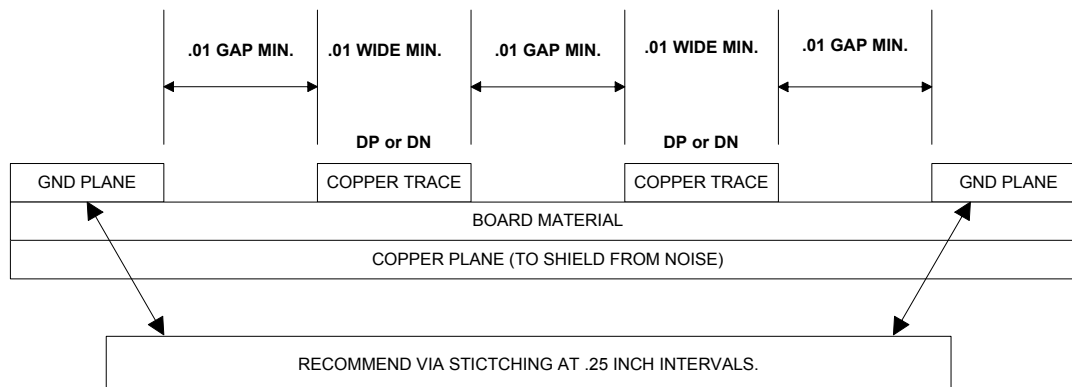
.01 GAP MIN.

.01 WIDE MIN.

.01 GAP MIN.

.01 WIDE MIN.

.01 GAP MIN.

DP or DN

DP or DN

GND PLANE

COPPER TRACE

COPPER TRACE

GND PLANE

BOARD MATERIAL

COPPER PLANE (TO SHIELD FROM NOISE)

RECOMMEND VIA STICTCHING AT .25 INCH INTERVALS.